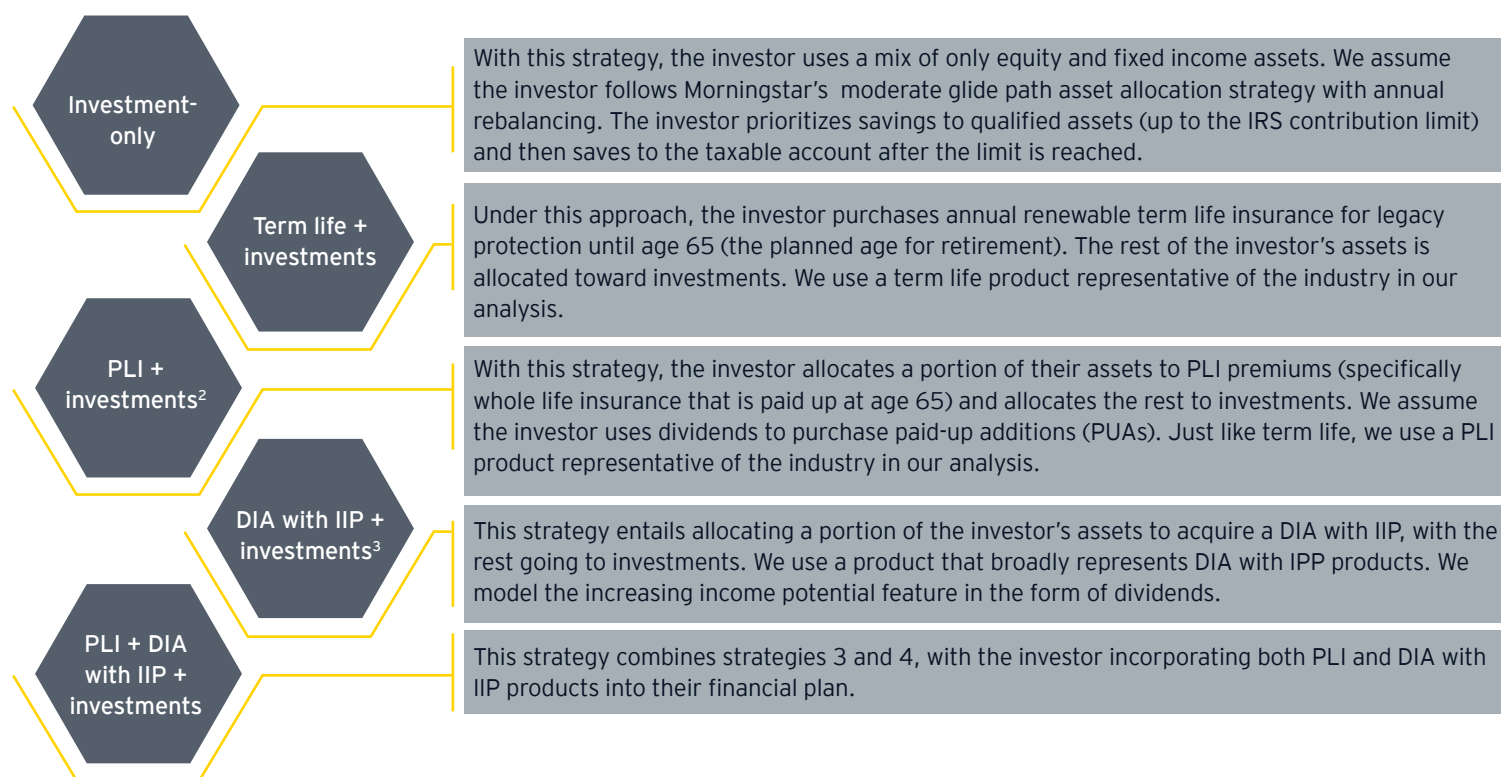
Investment-only

With this strategy, the investor uses a mix of only equity and fixed income assets. We assume the investor follows Morningstar's moderate glide path asset allocation strategy with annual rebalancing. The investor prioritizes savings to qualified assets (up to the IRS contribution limit) and then saves to the taxable account after the limit is reached.

Term life + investments

Under this approach, the investor purchases annual renewable term life insurance for legacy protection until age 65 (the planned age for retirement). The rest of the investor's assets is allocated toward investments. We use a term life product representative of the industry in our analysis.

PLI + investments$^2$

With this strategy, the investor allocates a portion of their assets to PLI premiums (specifically whole life insurance that is paid up at age 65) and allocates the rest to investments. We assume the investor uses dividends to purchase paid-up additions (PUAs). Just like term life, we use a PLI product representative of the industry in our analysis.

DIA with IIP + investments$^3$

This strategy entails allocating a portion of the investor's assets to acquire a DIA with IIP, with the rest going to investments. We use a product that broadly represents DIA with IPP products. We model the increasing income potential feature in the form of dividends.

PLI + DIA with IIP + investments

This strategy combines strategies 3 and 4, with the investor incorporating both PLI and DIA with IIP products into their financial plan.